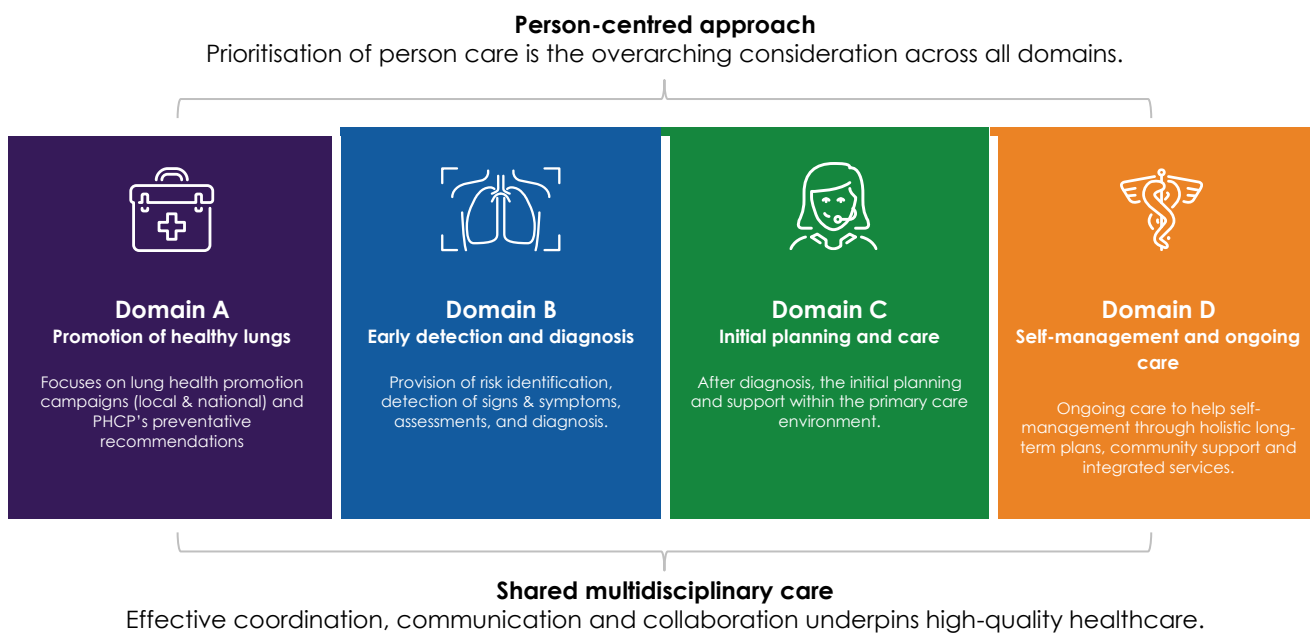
**Person-centred approach**
Prioritisation of person care is the overarching consideration across all domains.

**Domain A**
**Promotion of healthy lungs**

Focuses on lung health promotion campaigns (local & national) and PHCP's preventative recommendations

**Domain B**
**Early detection and diagnosis**

Provision of risk identification, detection of signs & symptoms, assessments, and diagnosis.

**Domain C**
**Initial planning and care**

After diagnosis, the initial planning and support within the primary care environment.

**Domain D**
**Self-management and ongoing care**

Ongoing care to help self-management through holistic long-term plans, community support and integrated services.

**Shared multidisciplinary care**
Effective coordination, communication and collaboration underpins high-quality healthcare.